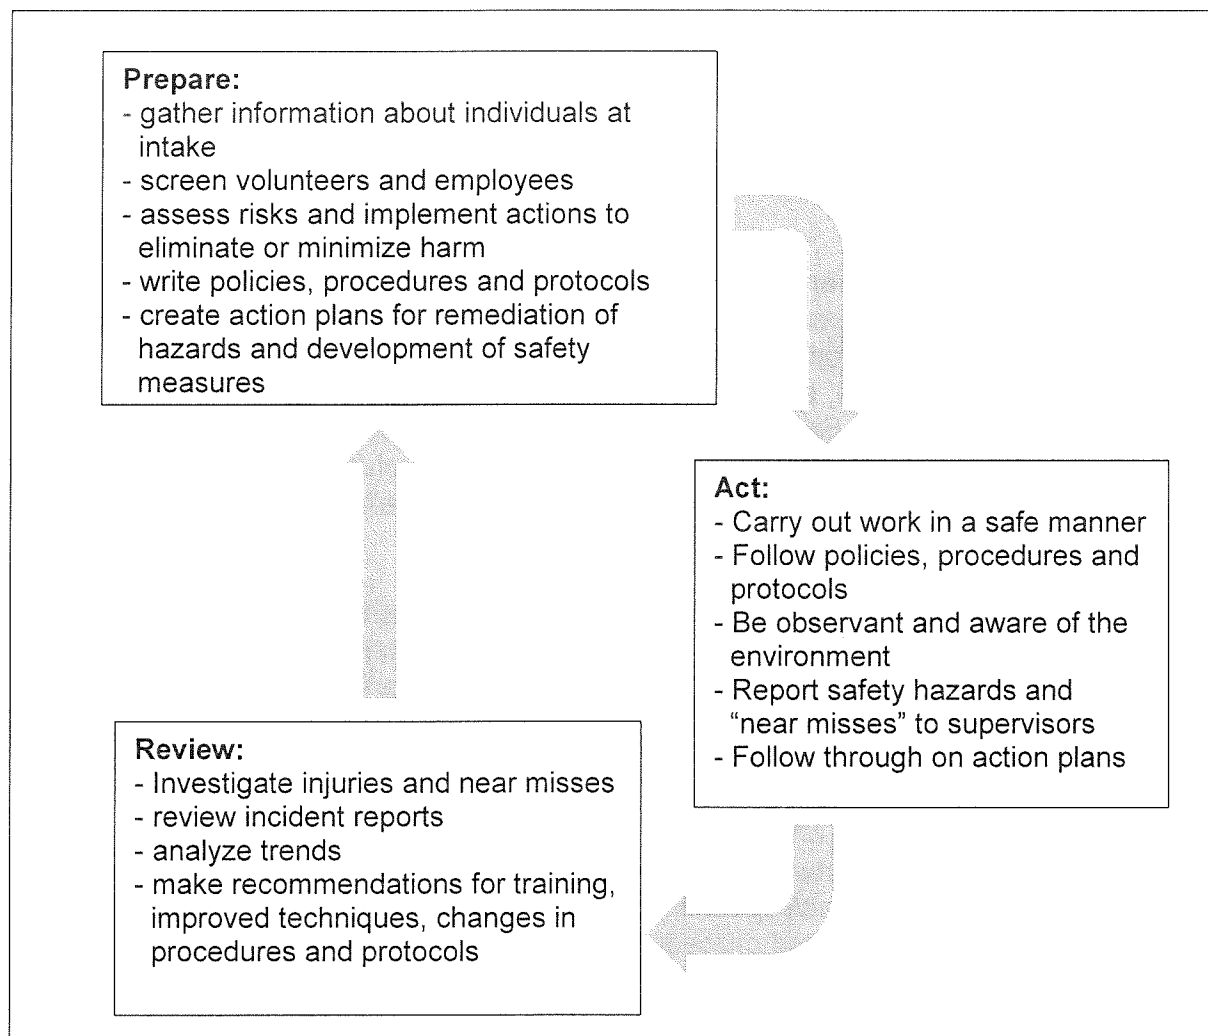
Prepare:
- gather information about individuals at intake
- screen volunteers and employees
- assess risks and implement actions to eliminate or minimize harm
- write policies, procedures and protocols
- create action plans for remediation of hazards and development of safety measures

Act:
- Carry out work in a safe manner
- Follow policies, procedures and protocols
- Be observant and aware of the environment
- Report safety hazards and "near misses" to supervisors
- Follow through on action plans

Review:
- Investigate injuries and near misses
- review incident reports
- analyze trends
- make recommendations for training, improved techniques, changes in procedures and protocols